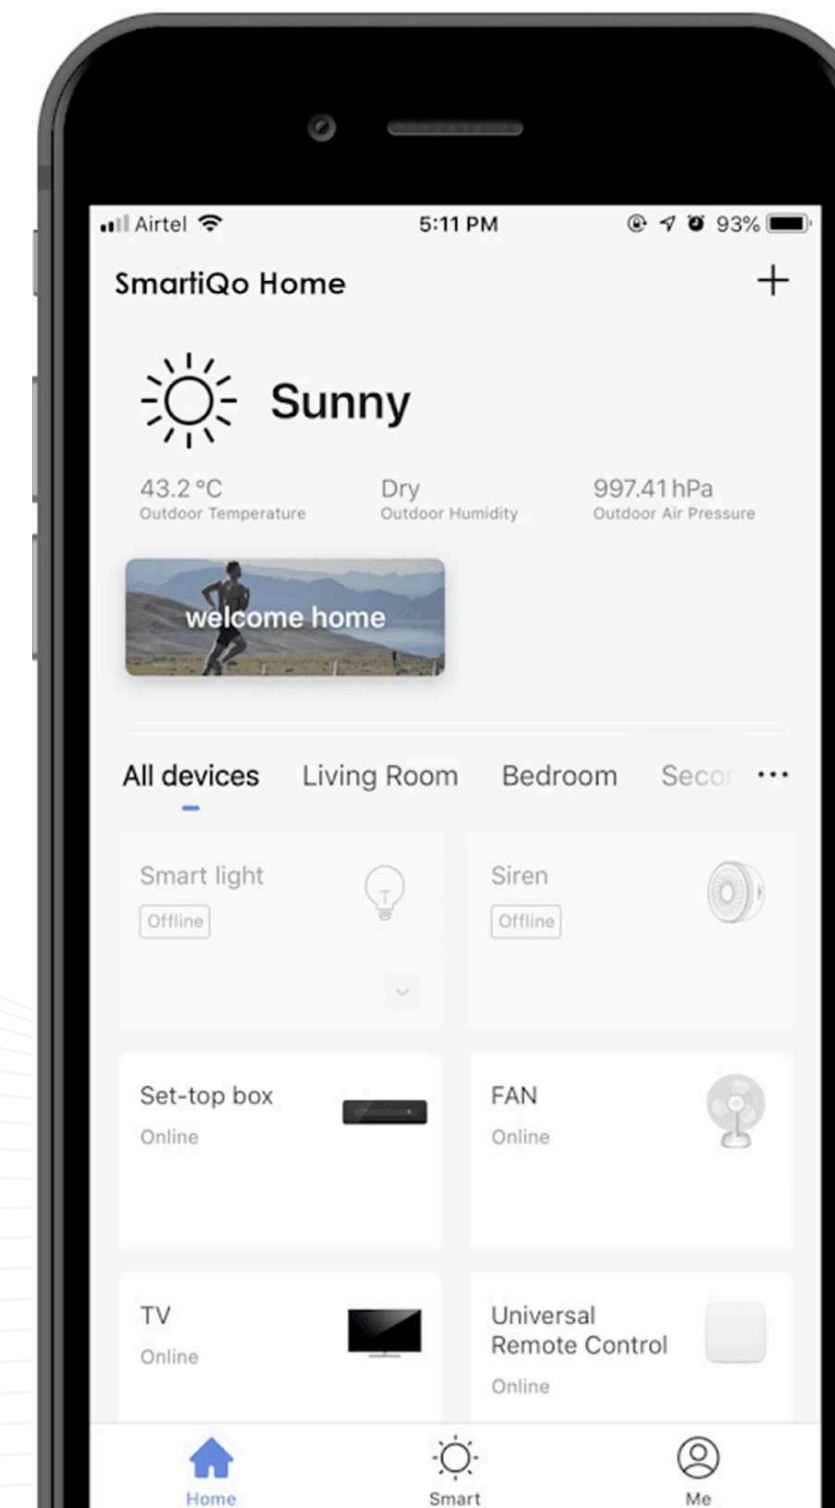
Airtel 5:11 PM 93%

SmartiQo Home +

Sunny

43.2 °C
Outdoor Temperature

Dry
Outdoor Humidity

997.41 hPa
Outdoor Air Pressure

welcome home

All devices Living Room Bedroom Secor ···

Smart light
Offline

Siren
Offline

Set-top box
Online

FAN
Online

TV
Online

Universal Remote Control
Online

Home Smart Me